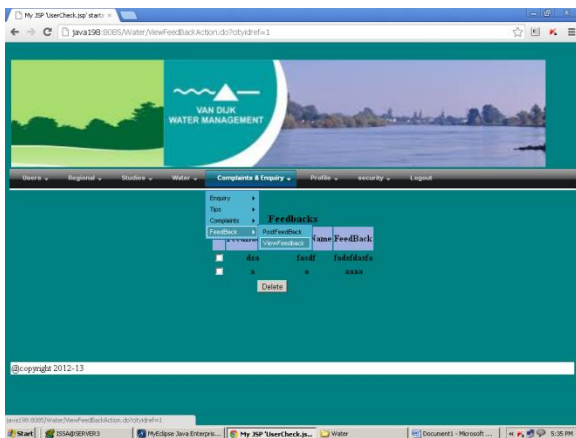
My JSP 'UserCheck.jsp' startin ×

java198:8085/Water/ViewFeedBackAction.do?cityidref=1

VAN DIJK
WATER MANAGEMENT

Users ▾ Regional ▾ Studies ▾ Water ▾ Complaints & Enquiry ▾ Profile ▾ security ▾ Logout

Enquiry ▸
Tips ▸
Complaints ▸
FeedBack ▸ PostFeedBack
ViewFeedback

Feedbacks

| | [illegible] | Name | FeedBack |
|---|---|---|---|
| ☐ | dsa | fsedf | fsdsfdsafs |
| ☐ | a | a | aaaa |

Delete

@copyright 2012-13

java198:8085/Water/ViewFeedBackAction.do?cityidref=1

Start | ISSA@SERVER3 | MyEclipse Java Enterpris... | My JSP 'UserCheck.js... | Water | Document1 - Microsoft ... | 5:35 PM